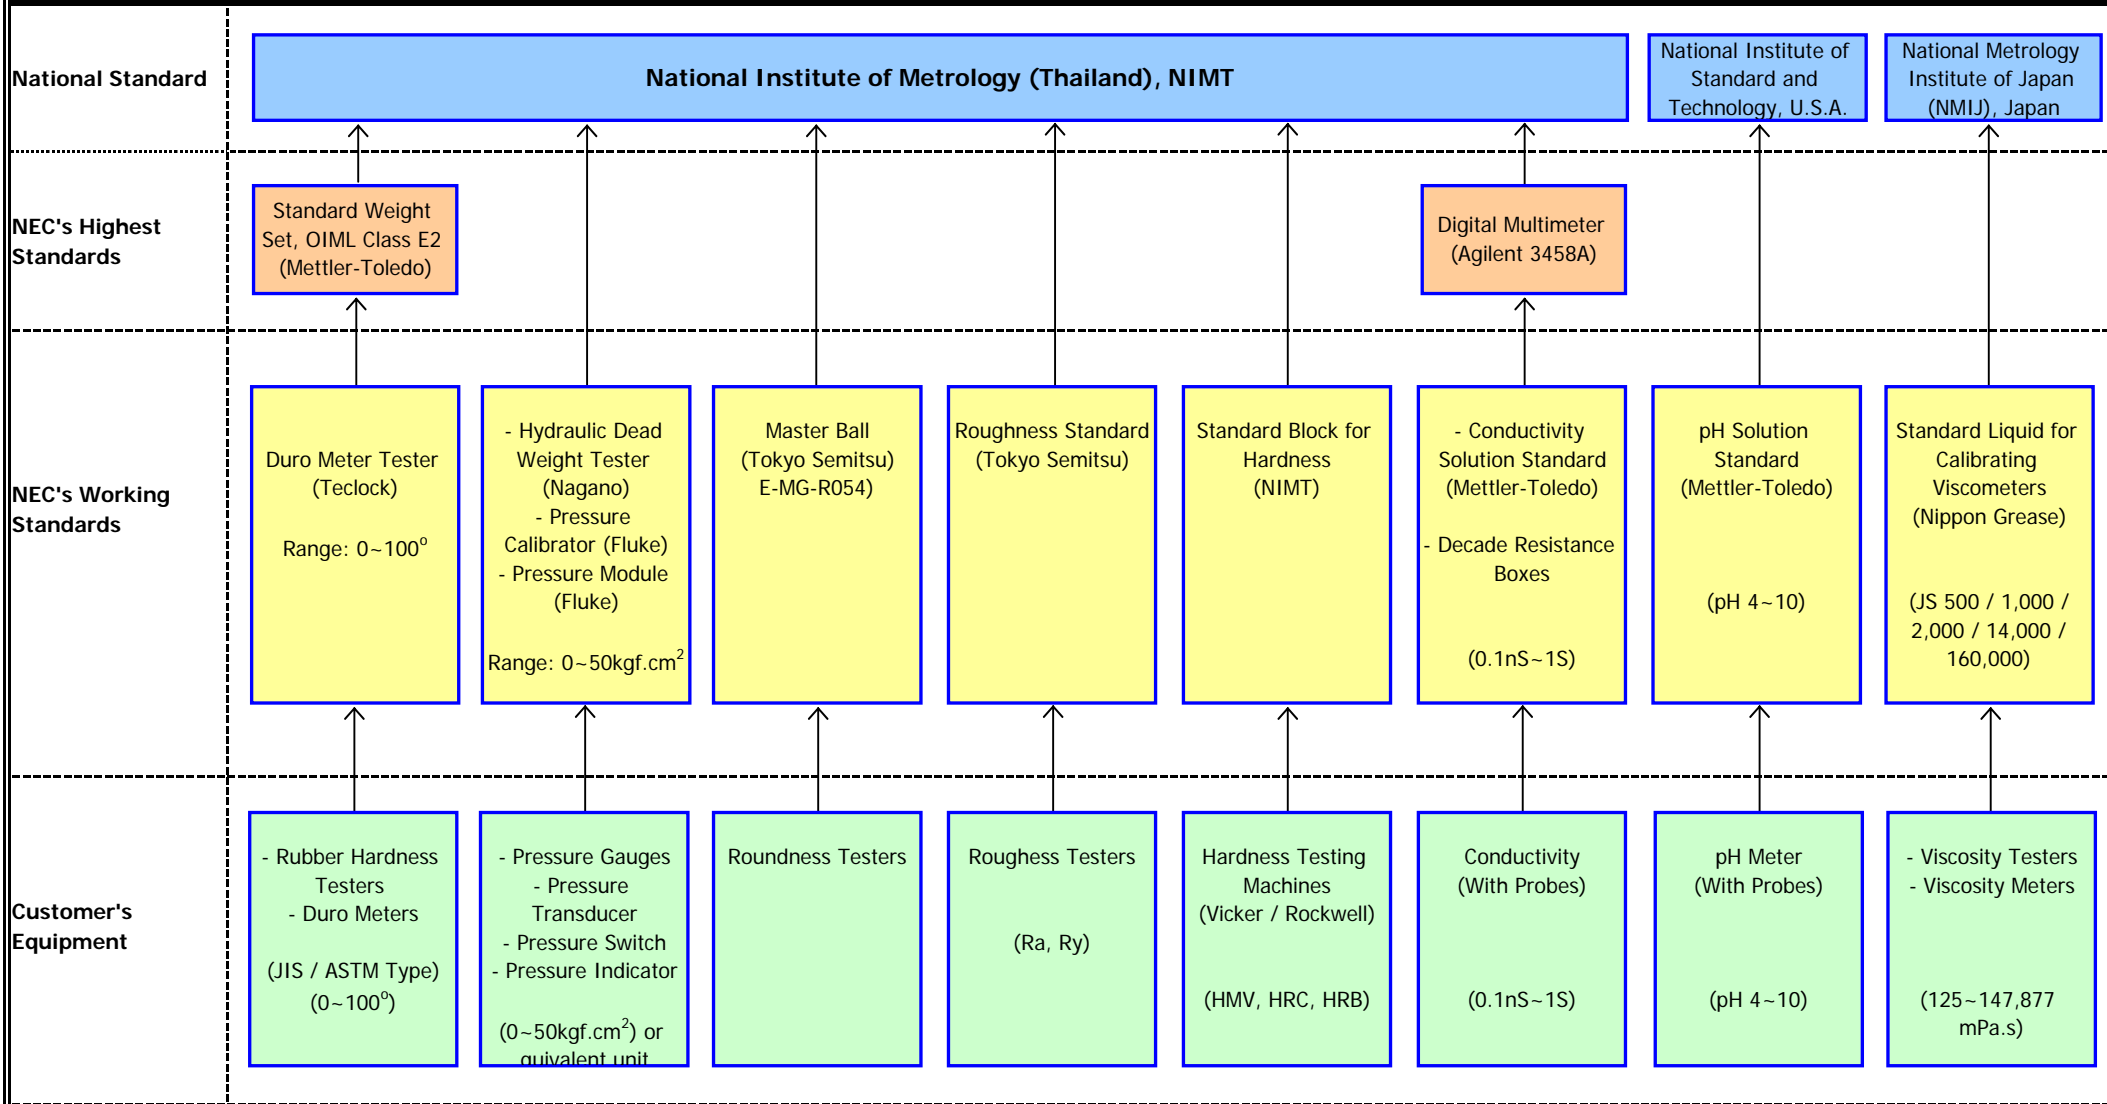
National Standard

National Institute of Metrology (Thailand), NIMT

National Institute of Standard and Technology, U.S.A.

National Metrology Institute of Japan (NMIJ), Japan

NEC's Highest Standards

Standard Weight Set, OIML Class E2 (Mettler-Toledo)

Digital Multimeter (Agilent 3458A)

NEC's Working Standards

Duro Meter Tester (Teclock)

Range: 0~100$^o$

- Hydraulic Dead Weight Tester (Nagano)
- Pressure Calibrator (Fluke)
- Pressure Module (Fluke)

Range: 0~50kgf.cm$^2$

Master Ball (Tokyo Semitsu) E-MG-R054)

Roughness Standard (Tokyo Semitsu)

Standard Block for Hardness (NIMT)

- Conductivity Solution Standard (Mettler-Toledo)

- Decade Resistance Boxes

(0.1nS~1S)

pH Solution Standard (Mettler-Toledo)

(pH 4~10)

Standard Liquid for Calibrating Viscometers (Nippon Grease)

(JS 500 / 1,000 / 2,000 / 14,000 / 160,000)

Customer's Equipment

- Rubber Hardness Testers
- Duro Meters

(JIS / ASTM Type)
(0~100$^o$)

- Pressure Gauges
- Pressure Transducer
- Pressure Switch
- Pressure Indicator

(0~50kgf.cm$^2$) or quivalent unit

Roundness Testers

Roughness Testers

(Ra, Ry)

Hardness Testing Machines (Vicker / Rockwell)

(HMV, HRC, HRB)

Conductivity (With Probes)

(0.1nS~1S)

pH Meter (With Probes)

(pH 4~10)

- Viscosity Testers
- Viscosity Meters

(125~147,877 mPa.s)